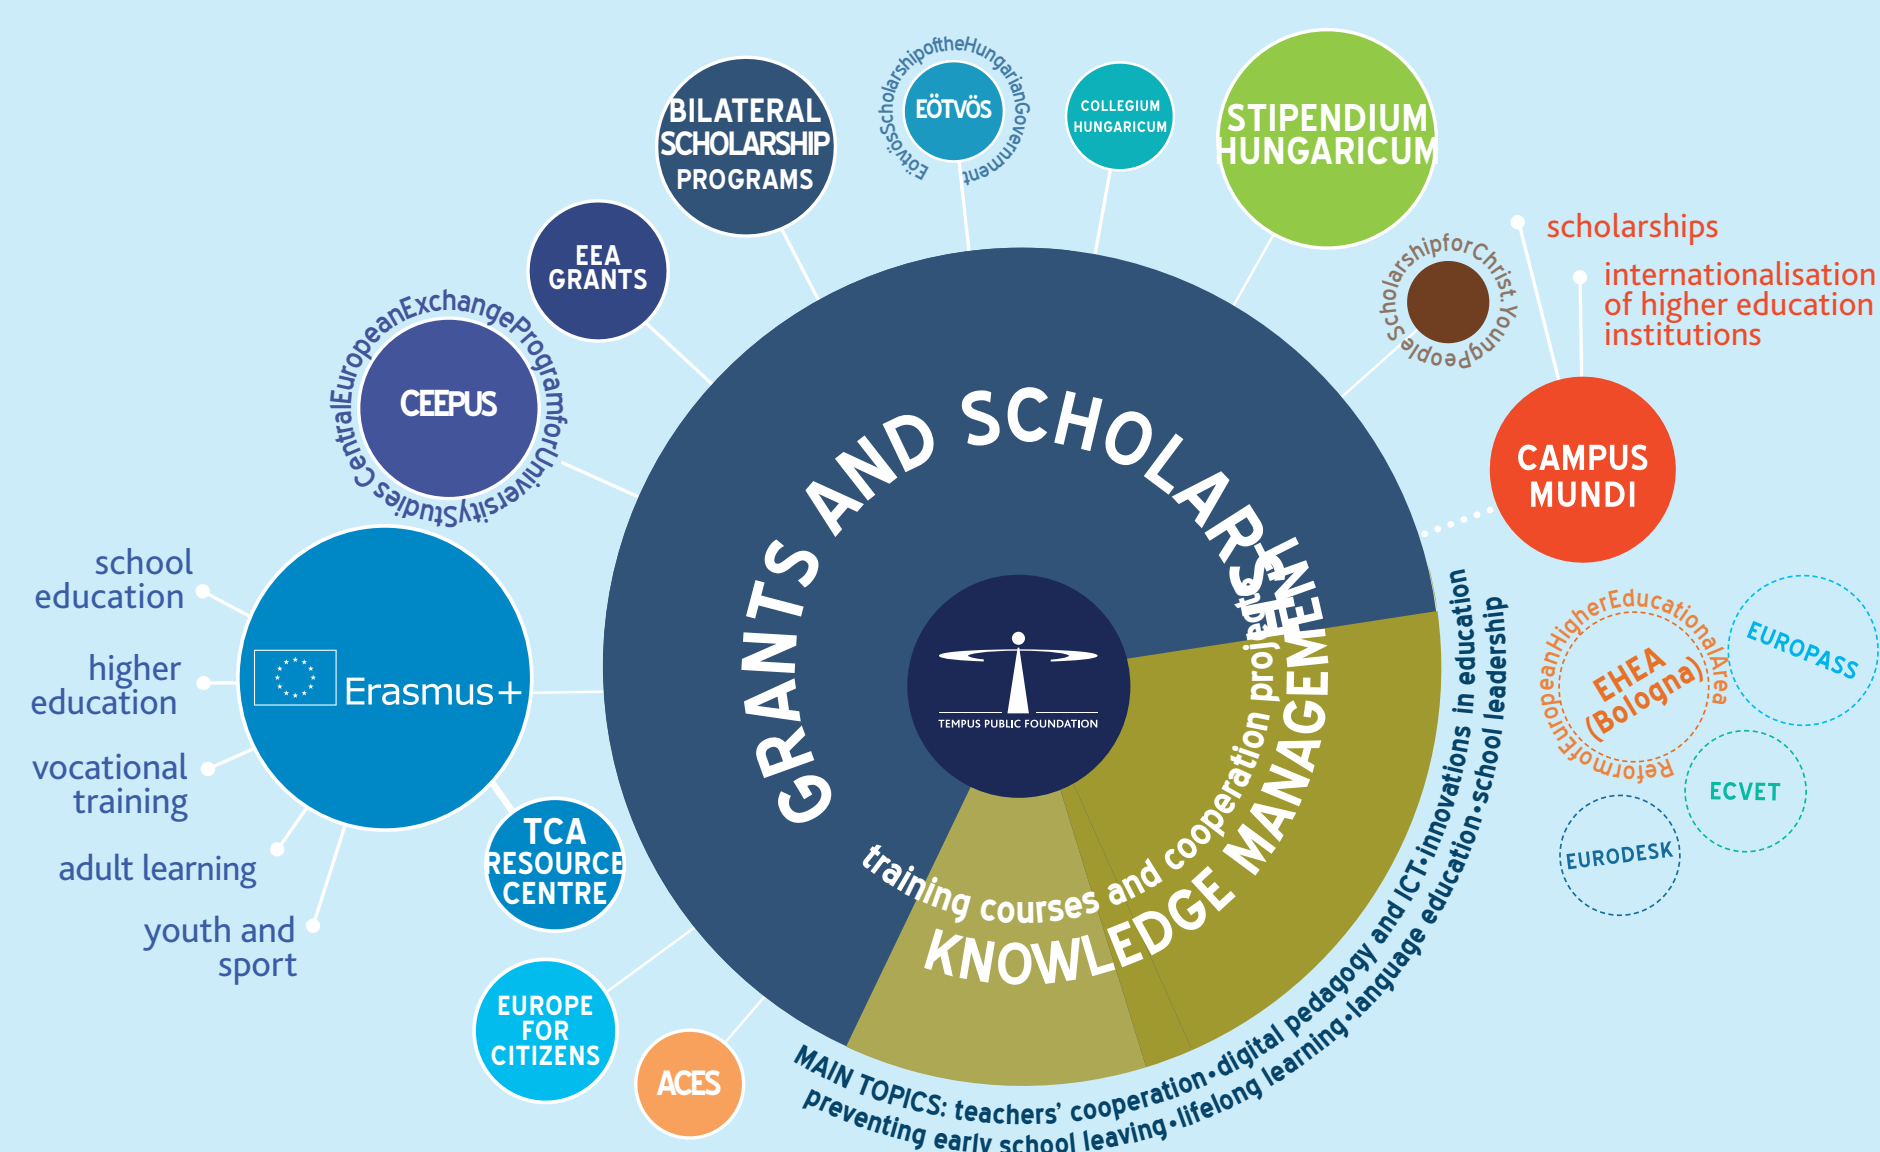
BILATERAL SCHOLARSHIP PROGRAMS

EötvösScholarshipoftheHungarianGovernment

EÖTVÖS

COLLEGIUM HUNGARICUM

STIPENDIUM HUNGARICUM

EEA GRANTS

CentralEuropeanExchangeProgramforUniversityStudies

CEEPUS

ScholarshipforChrist.YoungPeople

scholarships

internationalisation of higher education institutions

CAMPUS MUNDI

GRANTS AND SCHOLARSHIPS

TEMPUS PUBLIC FOUNDATION

training courses and cooperation projects

KNOWLEDGE MANAGEMENT

school education

higher education

vocational training

adult learning

youth and sport

Erasmus+

TCA RESOURCE CENTRE

EUROPE FOR CITIZENS

ACES

ReformofEuropeanHigherEducationalArea

EHEA (Bologna)

EUROPASS

ECVET

EURODESK

MAIN TOPICS: teachers' cooperation•digital pedagogy and ICT•innovations in education
preventing early school leaving•lifelong learning•language education•school leadership